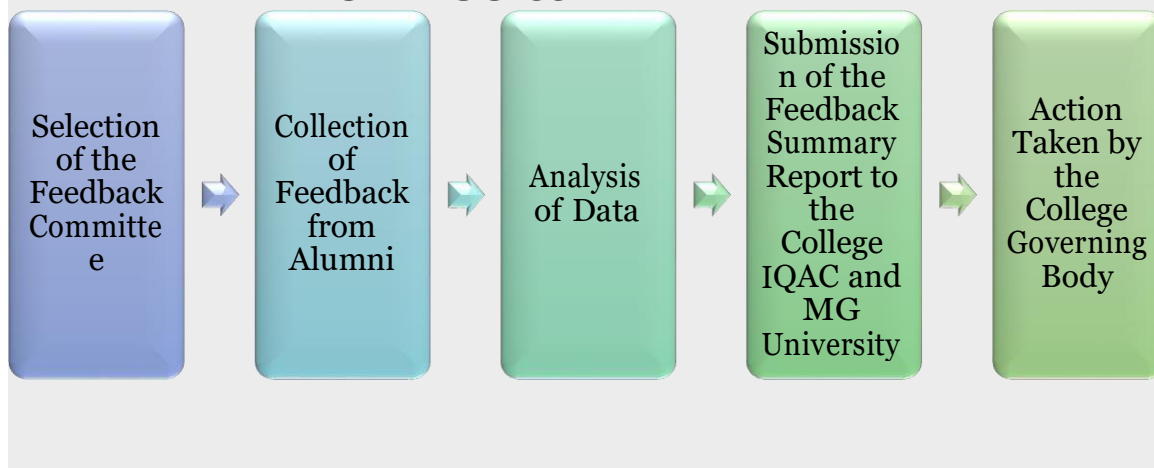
Selection of the Feedback Committe e

Collection of Feedback from Alumni

Analysis of Data

Submissio n of the Feedback Summary Report to the College IQAC and MG University

Action Taken by the College Governing Body